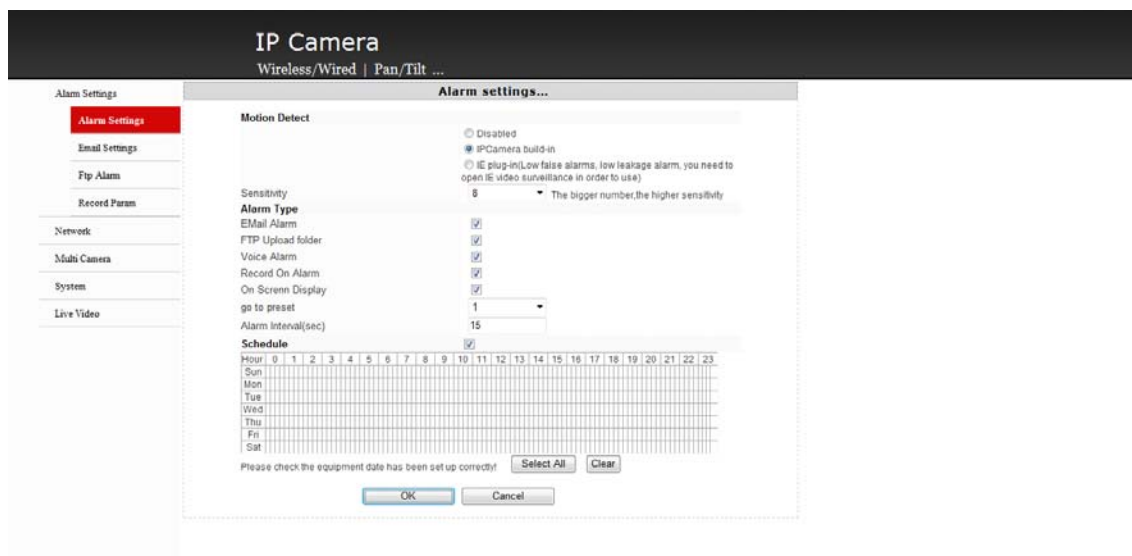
IP Camera

Wireless/Wired | Pan/Tilt ...

Alarm Settings

Alarm Settings

Email Settings

Ftp Alarm

Record Param

Network

Multi Camera

System

Live Video

Alarm settings...

Motion Detect

Disabled

IPCamera build-in

IE plug-in(Low false alarms, low leakage alarm, you need to open IE video surveillance in order to use)

Sensitivity 8 The bigger number,the higher sensitivity

Alarm Type

EMail Alarm

FTP Upload folder

Voice Alarm

Record On Alarm

On Screnn Display

go to preset 1

Alarm Interval(sec) 15

Schedule

| Hour | 0 | 1 | 2 | 3 | 4 | 5 | 6 | 7 | 8 | 9 | 10 | 11 | 12 | 13 | 14 | 15 | 16 | 17 | 18 | 19 | 20 | 21 | 22 | 23 |
|---|---|---|---|---|---|---|---|---|---|---|---|---|---|---|---|---|---|---|---|---|---|---|---|---|
| Sun | | | | | | | | | | | | | | | | | | | | | | | | |
| Mon | | | | | | | | | | | | | | | | | | | | | | | | |
| Tue | | | | | | | | | | | | | | | | | | | | | | | | |
| Wed | | | | | | | | | | | | | | | | | | | | | | | | |
| Thu | | | | | | | | | | | | | | | | | | | | | | | | |
| Fri | | | | | | | | | | | | | | | | | | | | | | | | |
| Sat | | | | | | | | | | | | | | | | | | | | | | | | |

Please check the equipment date has been set up correctly! Select All Clear

OK Cancel